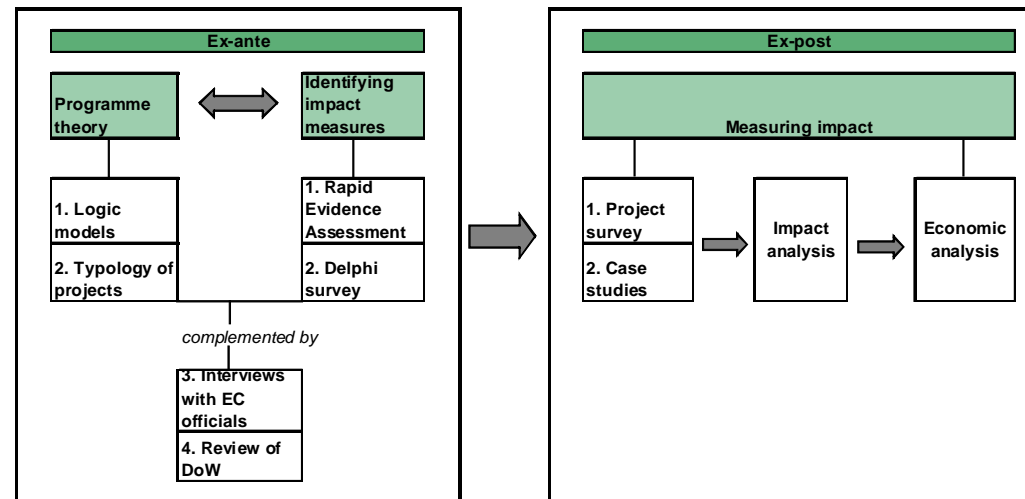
Ex-ante

Programme theory

Identifying impact measures

1. Logic models

2. Typology of projects

1. Rapid Evidence Assessment

2. Delphi survey

complemented by

3. Interviews with EC officials

4. Review of DoW

Ex-post

Measuring impact

1. Project survey

2. Case studies

Impact analysis

Economic analysis